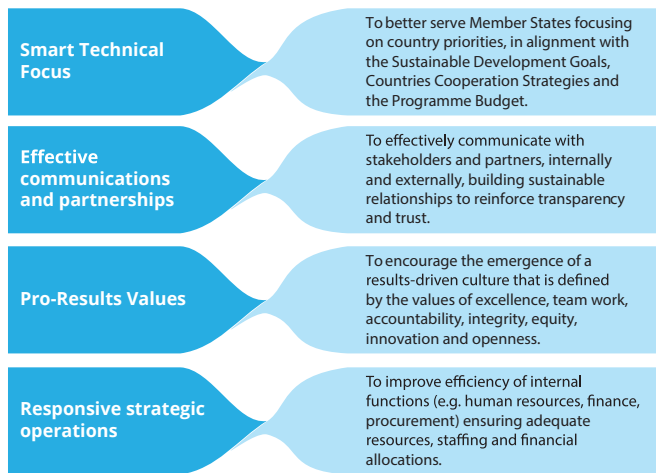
Smart Technical Focus

To better serve Member States focusing on country priorities, in alignment with the Sustainable Development Goals, Countries Cooperation Strategies and the Programme Budget.

Effective communications and partnerships

To effectively communicate with stakeholders and partners, internally and externally, building sustainable relationships to reinforce transparency and trust.

Pro-Results Values

To encourage the emergence of a results-driven culture that is defined by the values of excellence, team work, accountability, integrity, equity, innovation and openness.

Responsive strategic operations

To improve efficiency of internal functions (e.g. human resources, finance, procurement) ensuring adequate resources, staffing and financial allocations.